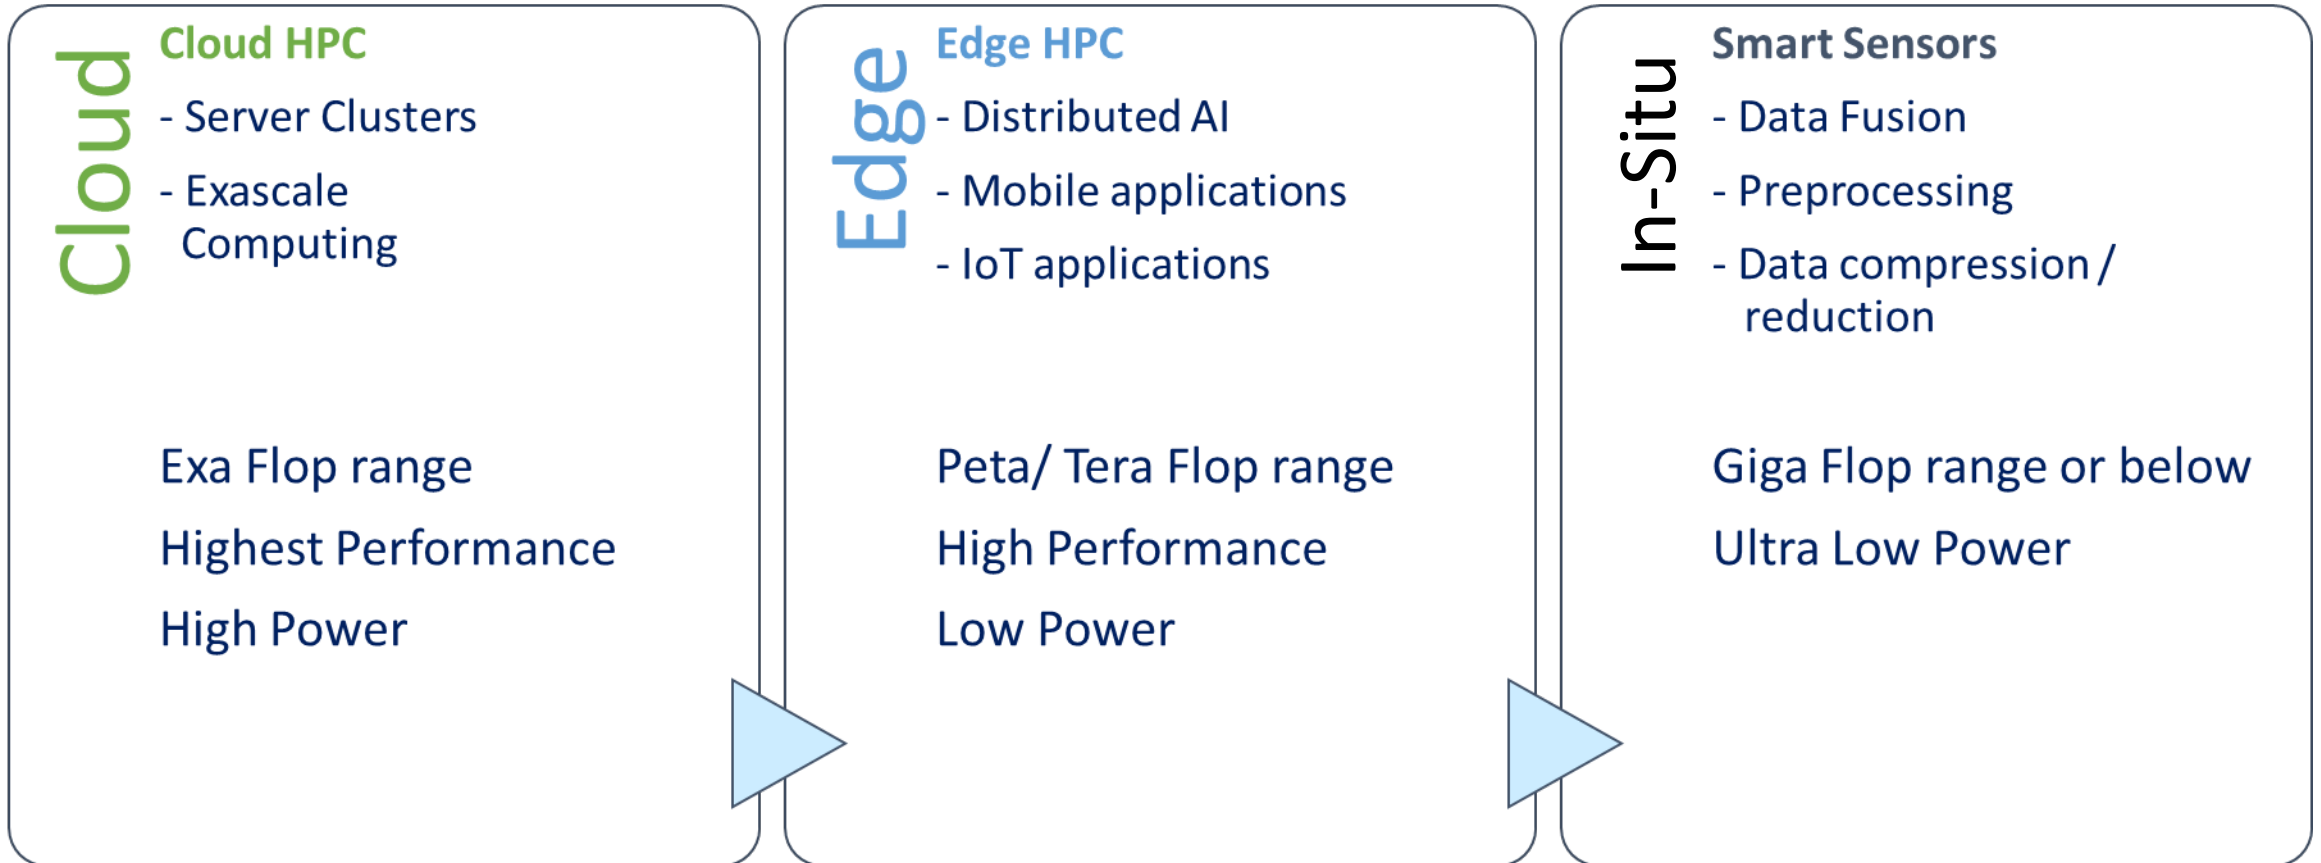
Cloud

Cloud HPC

- Server Clusters

- Exascale Computing

Exa Flop range

Highest Performance

High Power

Edge

Edge HPC

- Distributed AI

- Mobile applications

- IoT applications

Peta/ Tera Flop range

High Performance

Low Power

In-Situ

Smart Sensors

- Data Fusion

- Preprocessing

- Data compression / reduction

Giga Flop range or below

Ultra Low Power